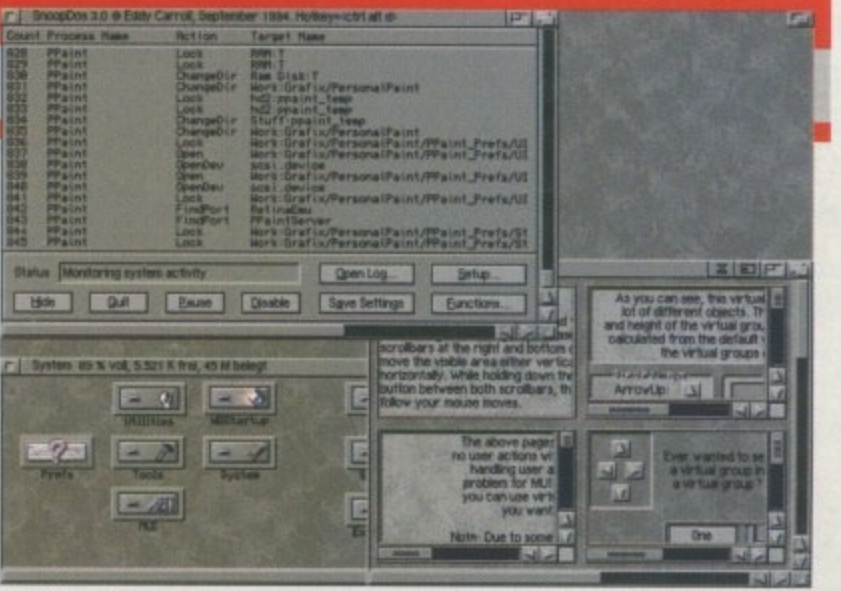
SnoopDos 3.0 © Eddy Carroll, September 1994. Hotkey=ctrl alt d

| Count | Process Name | Action | Target Name |
|---|---|---|---|
| 828 | PPaint | Lock | RAM:T |
| 829 | PPaint | Lock | RAM:T |
| 830 | PPaint | ChangeDir | Ram Disk:T |
| 831 | PPaint | ChangeDir | Work:Grafix/PersonalPaint |
| 832 | PPaint | Lock | hd2:ppaint_temp |
| 833 | PPaint | Lock | hd2:ppaint_temp |
| 834 | PPaint | ChangeDir | Stuff:ppaint_temp |
| 835 | PPaint | ChangeDir | Work:Grafix/PersonalPaint |
| 836 | PPaint | Lock | Work:Grafix/PersonalPaint/PPaint_Prefs/UI |
| 837 | PPaint | Open | Work:Grafix/PersonalPaint/PPaint_Prefs/UI |
| 838 | PPaint | OpenDev | scsi.device |
| 839 | PPaint | Open | Work:Grafix/PersonalPaint/PPaint_Prefs/UI |
| 840 | PPaint | OpenDev | scsi.device |
| 841 | PPaint | Lock | Work:Grafix/PersonalPaint/PPaint_Prefs/UI |
| 842 | PPaint | FindPort | RefineDev |
| 843 | PPaint | FindPort | PPaintServer |
| 844 | PPaint | Lock | Work:Grafix/PersonalPaint/PPaint_Prefs/St |
| 845 | PPaint | Lock | Work:Grafix/PersonalPaint/PPaint_Prefs/St |

Status Monitoring system activity
Open Log... Setup...
Hide Quit Pause Disable Save Settings Functions...

System 89 % voll, 5.521 K frei, 45 M belegt
Utilities WBStartup Prefs Tools System MUI

As you can see, this virtual lot of different objects. Th and height of the virtual group calculated from the default the virtual groups

ArrowUp

scrollbars at the right and bottom move the visible area either vertic horizontally. While holding down the button between both scrollbars, th follow your mouse moves.

The above pages no user actions w handling user a problem for MUI you can use virt you want.

Note: Due to some

Ever wanted to se a virtual group in a virtual group ?

One